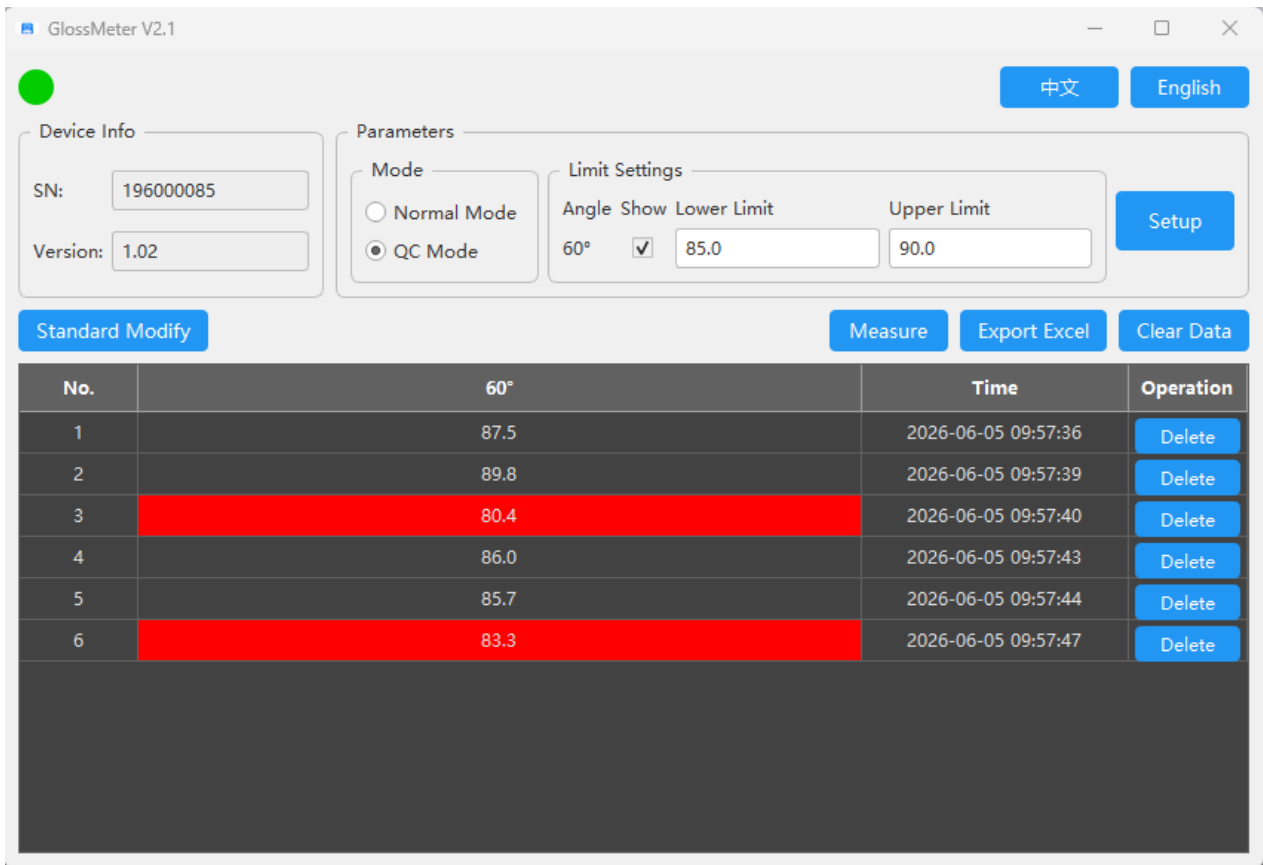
GlossMeter V2.1

中文 English

Device Info
SN: 196000085
Version: 1.02

Parameters
Mode
Normal Mode
QC Mode

Limit Settings
Angle Show Lower Limit Upper Limit
60° ✓ 85.0 90.0

Setup

Standard Modify

Measure Export Excel Clear Data

| No. | 60° | Time | Operation |
|---|---|---|---|
| 1 | 87.5 | 2026-06-05 09:57:36 | Delete |
| 2 | 89.8 | 2026-06-05 09:57:39 | Delete |
| 3 | 80.4 | 2026-06-05 09:57:40 | Delete |
| 4 | 86.0 | 2026-06-05 09:57:43 | Delete |
| 5 | 85.7 | 2026-06-05 09:57:44 | Delete |
| 6 | 83.3 | 2026-06-05 09:57:47 | Delete |